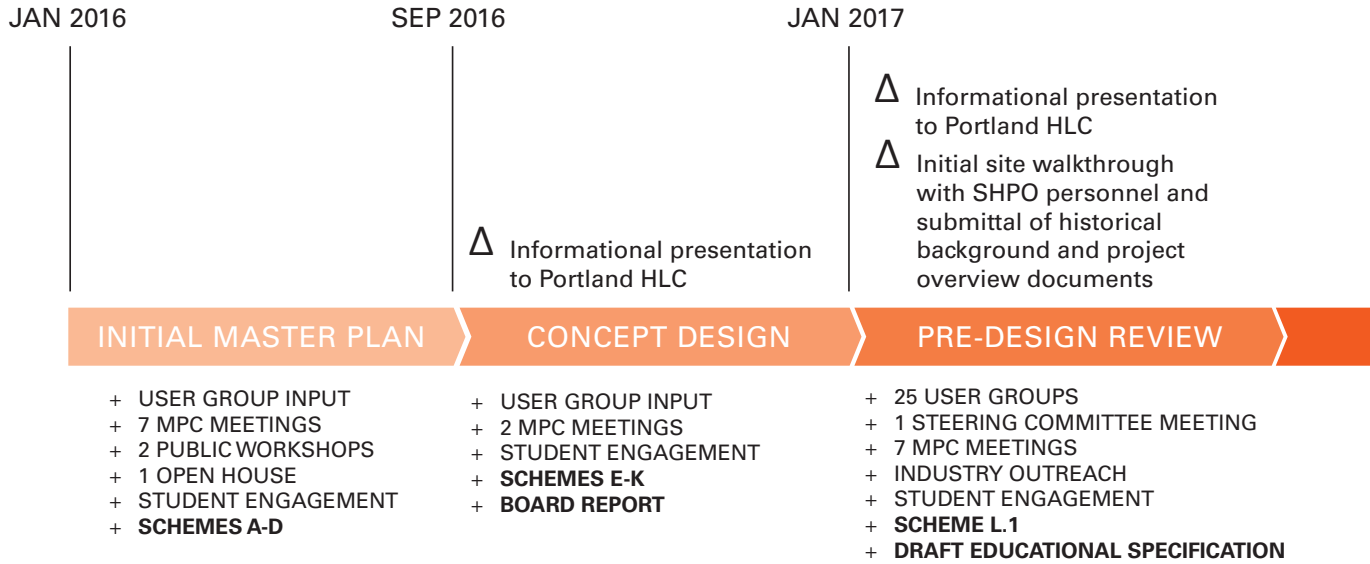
JAN 2016

SEP 2016

JAN 2017

Δ Informational presentation to Portland HLC

Δ Informational presentation to Portland HLC

Δ Initial site walkthrough with SHPO personnel and submittal of historical background and project overview documents

INITIAL MASTER PLAN

CONCEPT DESIGN

PRE-DESIGN REVIEW

+ USER GROUP INPUT
+ 7 MPC MEETINGS
+ 2 PUBLIC WORKSHOPS
+ 1 OPEN HOUSE
+ STUDENT ENGAGEMENT
+ **SCHEMES A-D**

+ USER GROUP INPUT
+ 2 MPC MEETINGS
+ STUDENT ENGAGEMENT
+ **SCHEMES E-K**
+ **BOARD REPORT**

+ 25 USER GROUPS
+ 1 STEERING COMMITTEE MEETING
+ 7 MPC MEETINGS
+ INDUSTRY OUTREACH
+ STUDENT ENGAGEMENT
+ **SCHEME L.1**
+ **DRAFT EDUCATIONAL SPECIFICATION**